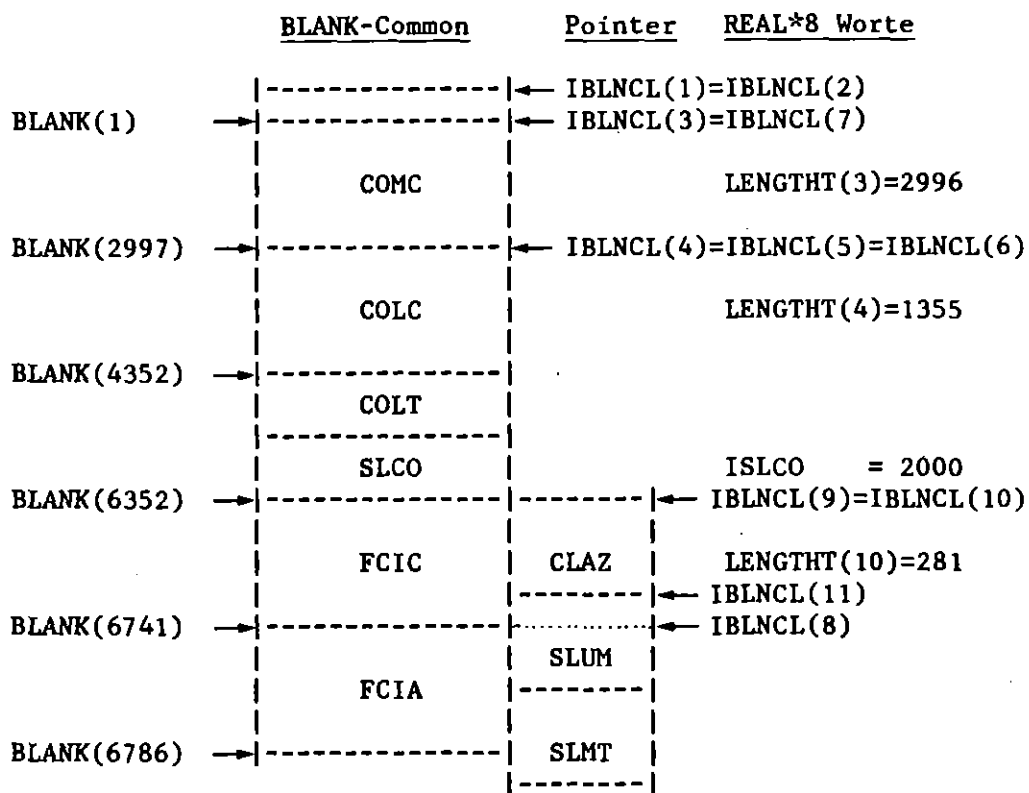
BLANK-Common Pointer REAL*8 Worte

IBLNCL(1)=IBLNCL(2)

BLANK(1) IBLNCL(3)=IBLNCL(7)

COMC LENGTHT(3)=2996

BLANK(2997) IBLNCL(4)=IBLNCL(5)=IBLNCL(6)

COLC LENGTHT(4)=1355

BLANK(4352)

COLT

SLCO ISLCO = 2000

BLANK(6352) IBLNCL(9)=IBLNCL(10)

FCIC CLAZ LENGTHT(10)=281

IBLNCL(11)

BLANK(6741) IBLNCL(8)

SLUM

FCIA

BLANK(6786) SLMT